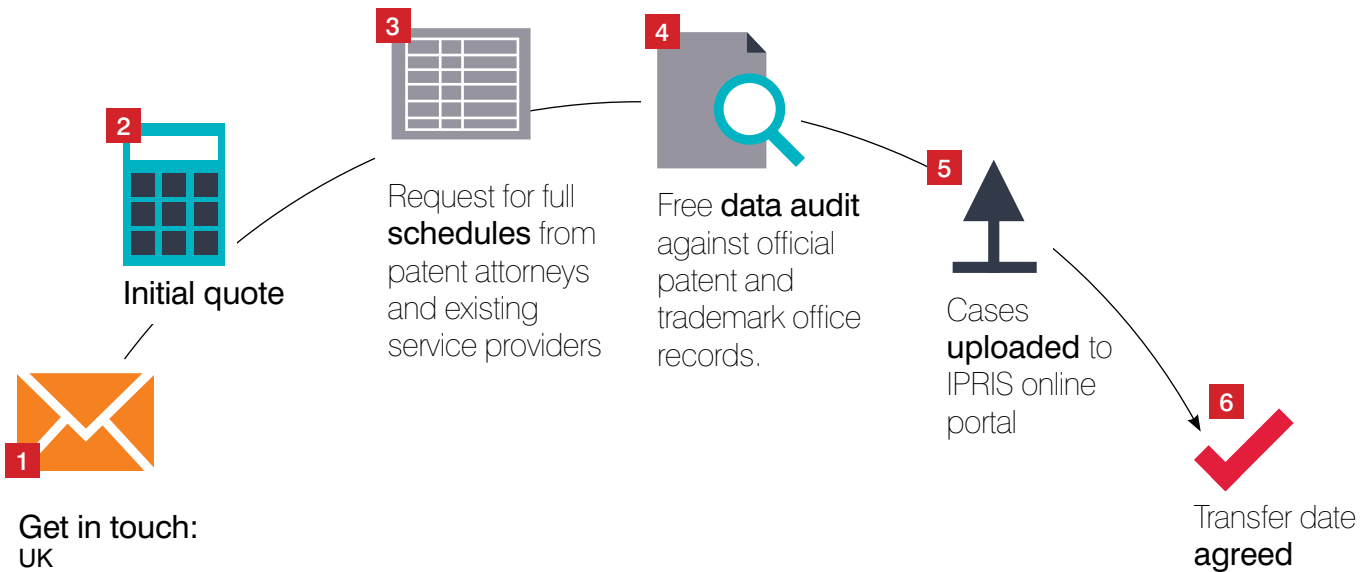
1

Get in touch:
UK

2

Initial quote

3

Request for full schedules from patent attorneys and existing service providers

4

Free data audit against official patent and trademark office records.

5

Cases uploaded to IPRIS online portal

6

Transfer date agreed